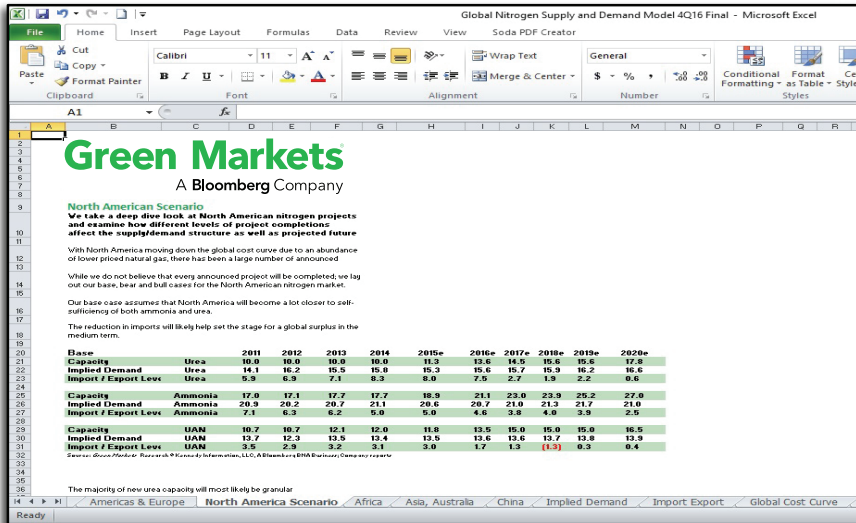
Global Nitrogen Supply and Demand Model 4Q16 Final - Microsoft Excel

File | Home | Insert | Page Layout | Formulas | Data | Review | View | Soda PDF Creator

Cut | Copy | Format Painter | Paste | Clipboard
Calibri | 11 | Font
Wrap Text | Merge & Center | Alignment
General | Number
Conditional Formatting | Format as Table | Styles

A1 | fx

Green Markets
A Bloomberg Company

North American Scenario
We take a deep dive look at North American nitrogen projects and examine how different levels of project completions affect the supply/demand structure as well as projected future

With North America moving down the global cost curve due to an abundance of lower priced natural gas, there has been a large number of announced

While we do not believe that every announced project will be completed; we lay out our base, bear and bull cases for the North American nitrogen market.

Our base case assumes that North America will become a lot closer to self-sufficiency of both ammonia and urea.

The reduction in imports will likely help set the stage for a global surplus in the medium term.

| Base | | 2011 | 2012 | 2013 | 2014 | 2015e | 2016e | 2017e | 2018e | 2019e | 2020e |
|---|---|---|---|---|---|---|---|---|---|---|---|
| Capacity | Urea | 10.0 | 10.0 | 10.0 | 10.0 | 11.3 | 13.6 | 14.5 | 15.6 | 15.6 | 17.8 |
| Implied Demand | Urea | 14.1 | 16.2 | 15.5 | 15.8 | 15.3 | 15.6 | 15.7 | 15.9 | 16.2 | 16.6 |
| Import / Export Leve | Urea | 5.9 | 6.9 | 7.1 | 8.3 | 8.0 | 7.5 | 2.7 | 1.9 | 2.2 | 0.6 |
| Capacity | Ammonia | 17.0 | 17.1 | 17.7 | 17.7 | 18.9 | 21.1 | 23.0 | 23.9 | 25.2 | 27.0 |
| Implied Demand | Ammonia | 20.9 | 20.2 | 20.7 | 21.1 | 20.6 | 20.7 | 21.0 | 21.3 | 21.7 | 21.0 |
| Import / Export Leve | Ammonia | 7.1 | 6.3 | 6.2 | 5.0 | 5.0 | 4.6 | 3.8 | 4.0 | 3.9 | 2.5 |
| Capacity | UAN | 10.7 | 10.7 | 12.1 | 12.0 | 11.8 | 13.5 | 15.0 | 15.0 | 15.0 | 16.5 |
| Implied Demand | UAN | 13.7 | 12.3 | 13.5 | 13.4 | 13.5 | 13.6 | 13.6 | 13.7 | 13.8 | 13.9 |
| Import / Export Leve | UAN | 3.5 | 2.9 | 3.2 | 3.1 | 3.0 | 1.7 | 1.3 | (1.3) | 0.3 | 0.4 |

Source: Green Markets Research © Kennedy Information, LLC, A Bloomberg BNA Business Company reports

The majority of new urea capacity will most likely be granular

Americas & Europe | North America Scenario | Africa | Asia, Australia | China | Implied Demand | Import Export | Global Cost Curve

Ready